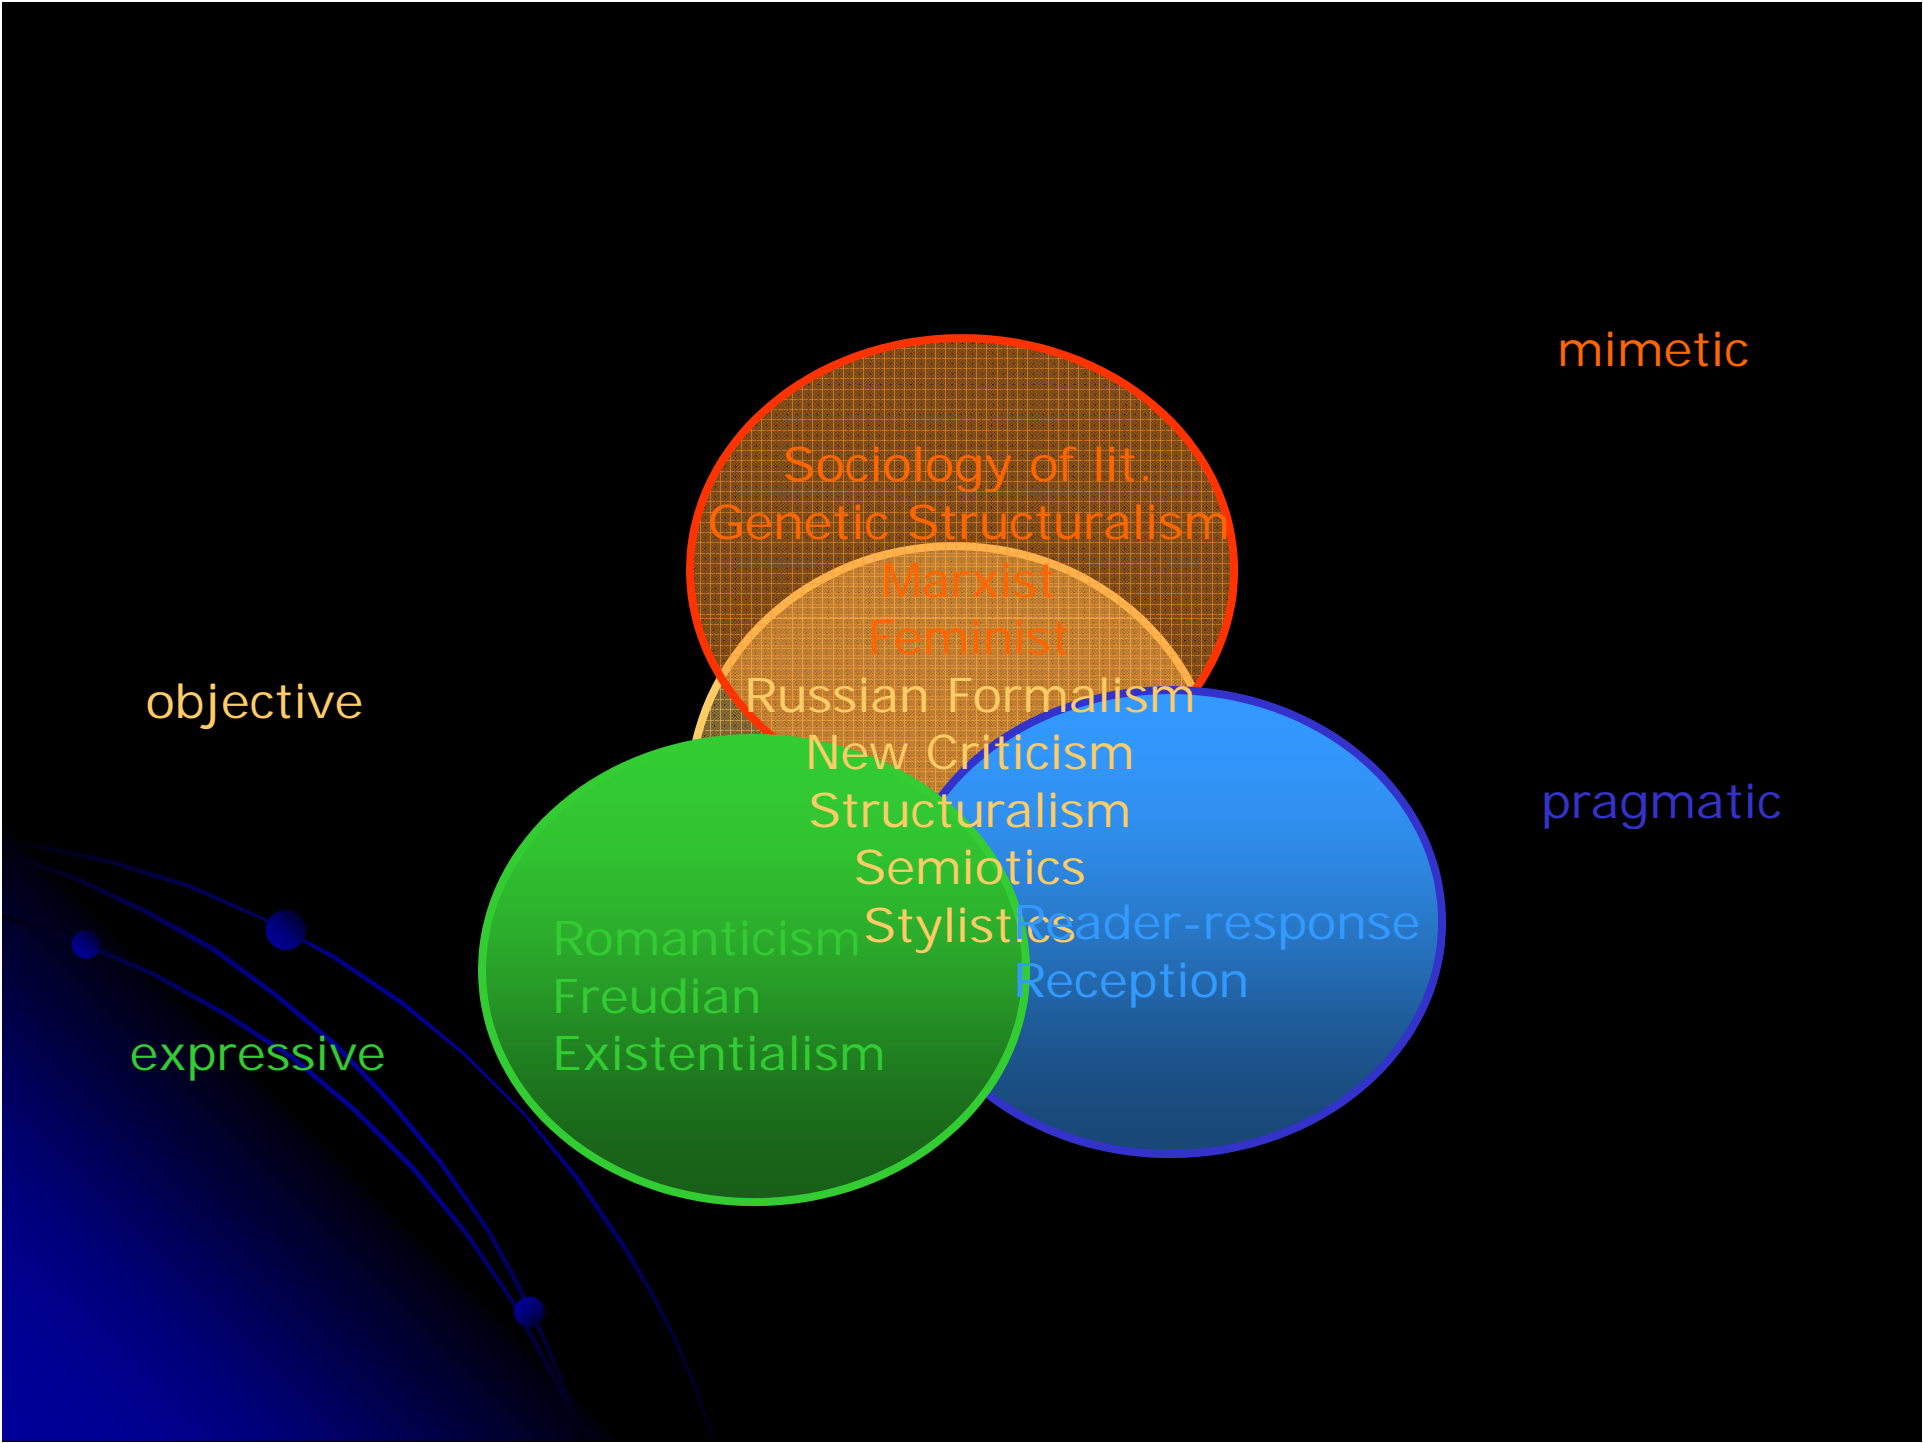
mimetic

objective

pragmatic

expressive

Sociology of lit.
Genetic Structuralism
Marxist
Feminist

Russian Formalism
New Criticism
Structuralism
Semiotics
Stylistics

Romanticism
Freudian
Existentialism

Reader-response
Reception